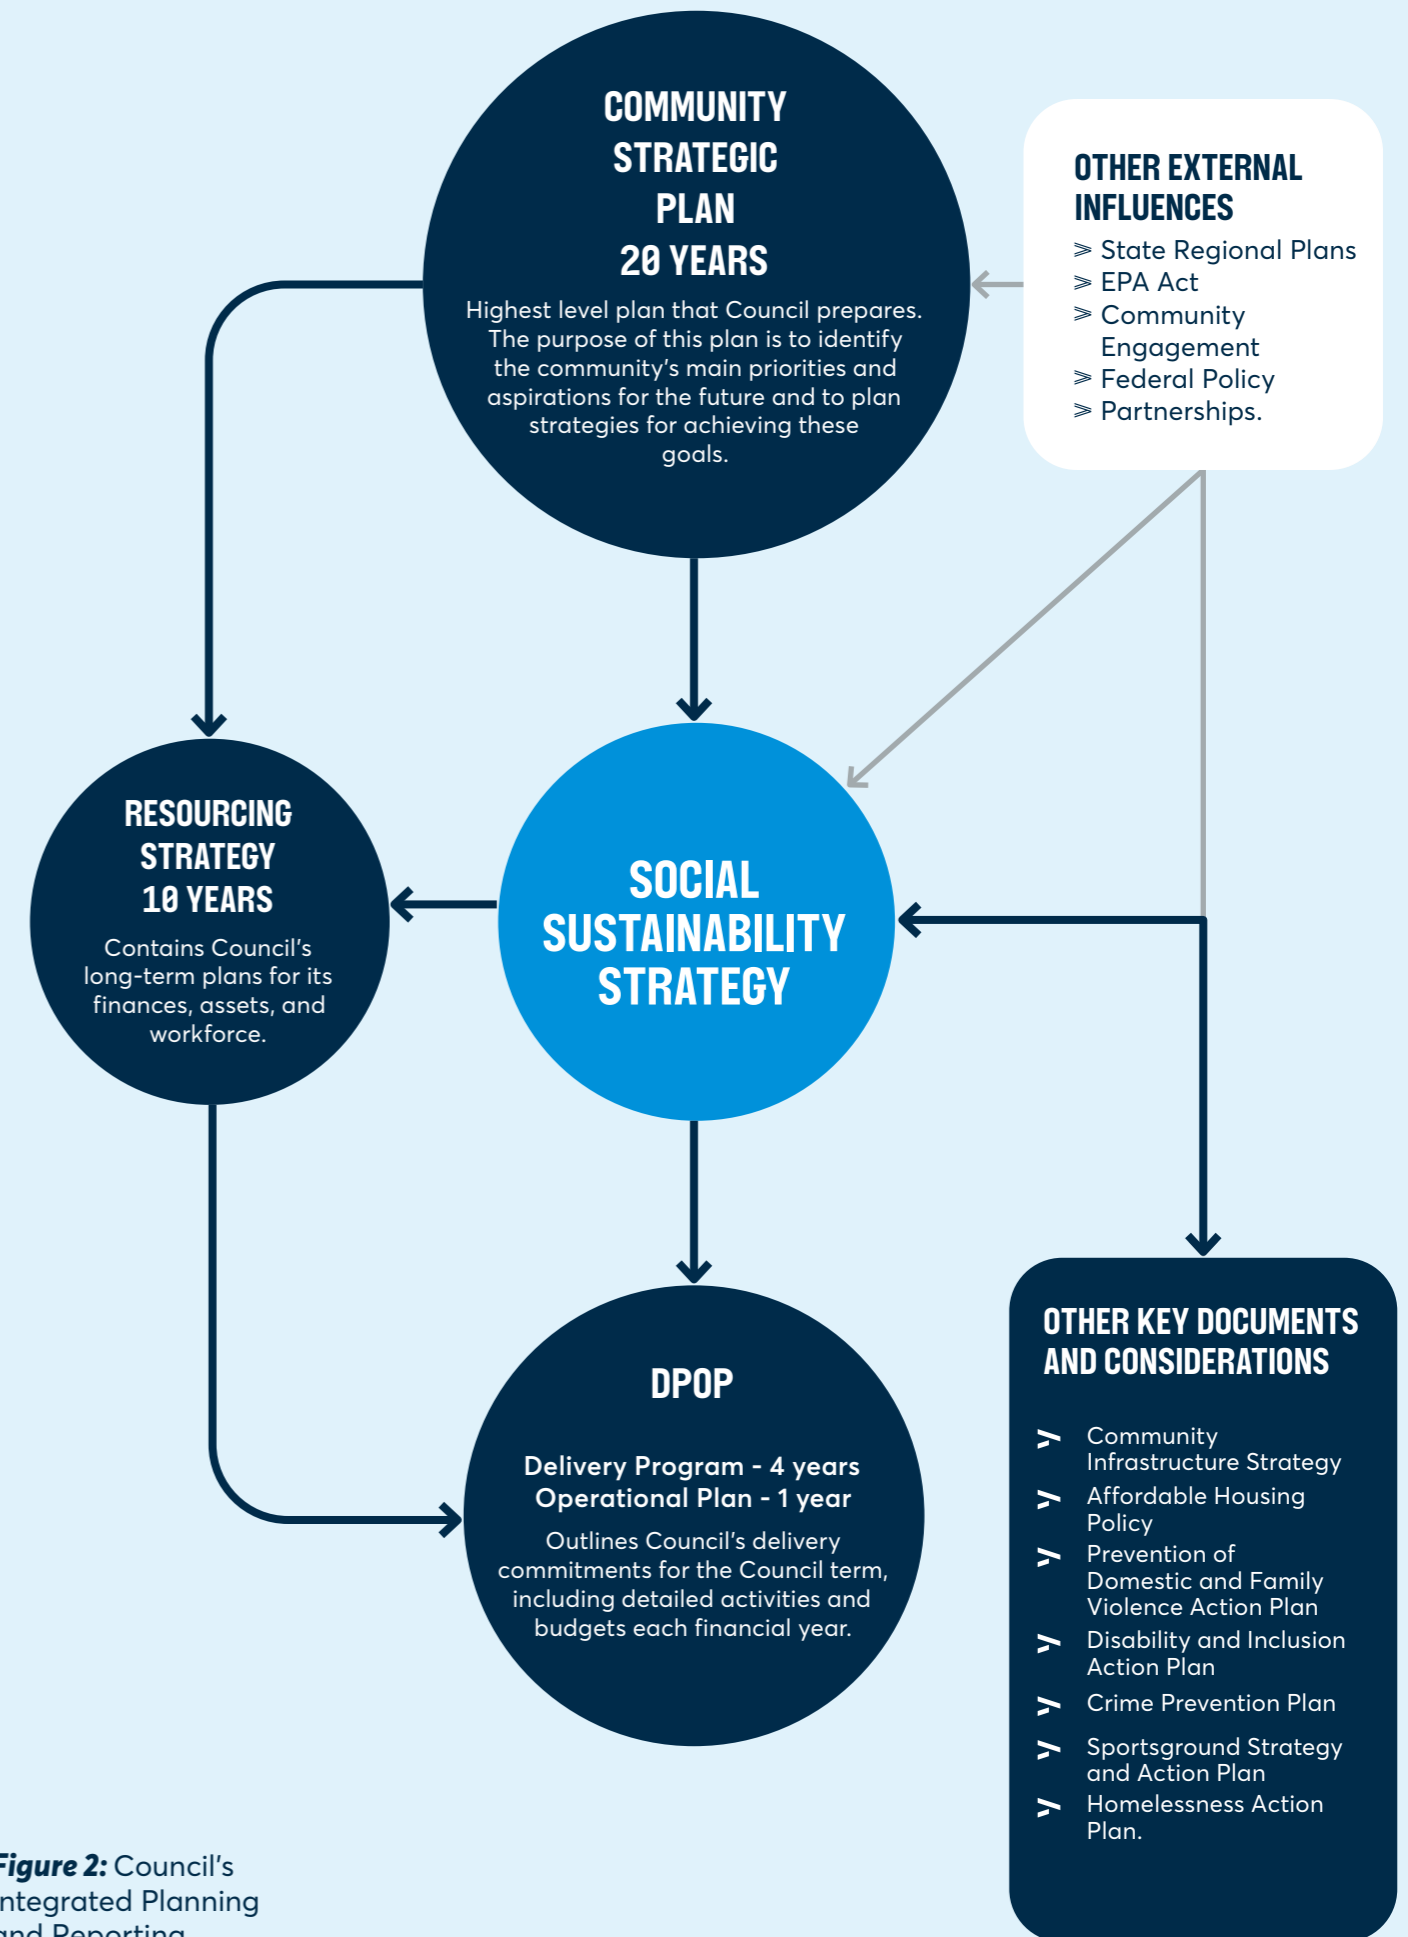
COMMUNITY STRATEGIC PLAN 20 YEARS

Highest level plan that Council prepares. The purpose of this plan is to identify the community's main priorities and aspirations for the future and to plan strategies for achieving these goals.

OTHER EXTERNAL INFLUENCES

> State Regional Plans
> EPA Act
> Community Engagement
> Federal Policy
> Partnerships.

RESOURCING STRATEGY 10 YEARS

Contains Council's long-term plans for its finances, assets, and workforce.

SOCIAL SUSTAINABILITY STRATEGY

DPOP

Delivery Program - 4 years
Operational Plan - 1 year

Outlines Council's delivery commitments for the Council term, including detailed activities and budgets each financial year.

OTHER KEY DOCUMENTS AND CONSIDERATIONS

> Community Infrastructure Strategy
> Affordable Housing Policy
> Prevention of Domestic and Family Violence Action Plan
> Disability and Inclusion Action Plan
> Crime Prevention Plan
> Sportsground Strategy and Action Plan
> Homelessness Action Plan.

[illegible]igure 2: Council's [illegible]ntegrated Planning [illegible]nd Reporting